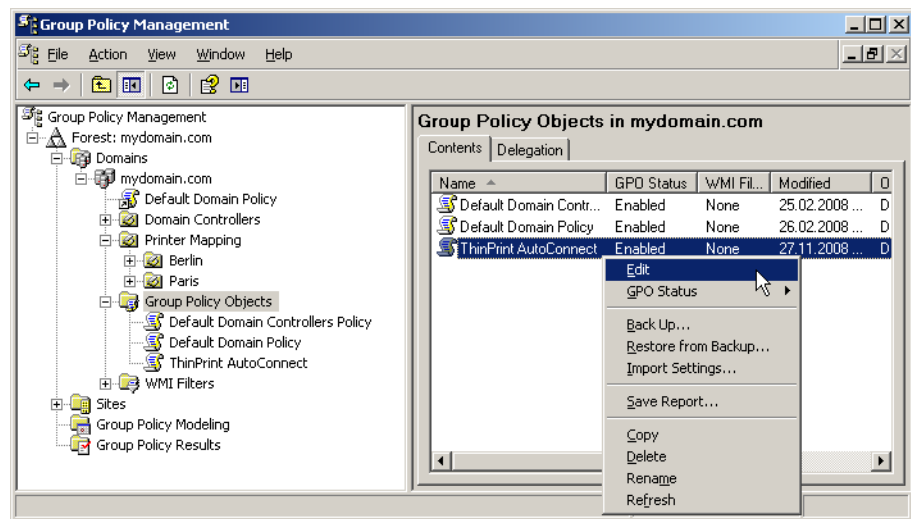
Group Policy Management

File Action View Window Help

Group Policy Management
Forest: mydomain.com
Domains
mydomain.com
Default Domain Policy
Domain Controllers
Printer Mapping
Berlin
Paris
Group Policy Objects
Default Domain Controllers Policy
Default Domain Policy
ThinPrint AutoConnect
WMI Filters
Sites
Group Policy Modeling
Group Policy Results

Group Policy Objects in mydomain.com

Contents | Delegation

| Name | GPO Status | WMI Fil... | Modified | O |
|---|---|---|---|---|
| Default Domain Contr... | Enabled | None | 25.02.2008 ... | D |
| Default Domain Policy | Enabled | None | 26.02.2008 ... | D |
| ThinPrint AutoConnect | Enabled | None | 27.11.2008 ... | D |

Edit
GPO Status
Back Up...
Restore from Backup...
Import Settings...
Save Report...
Copy
Delete
Rename
Refresh